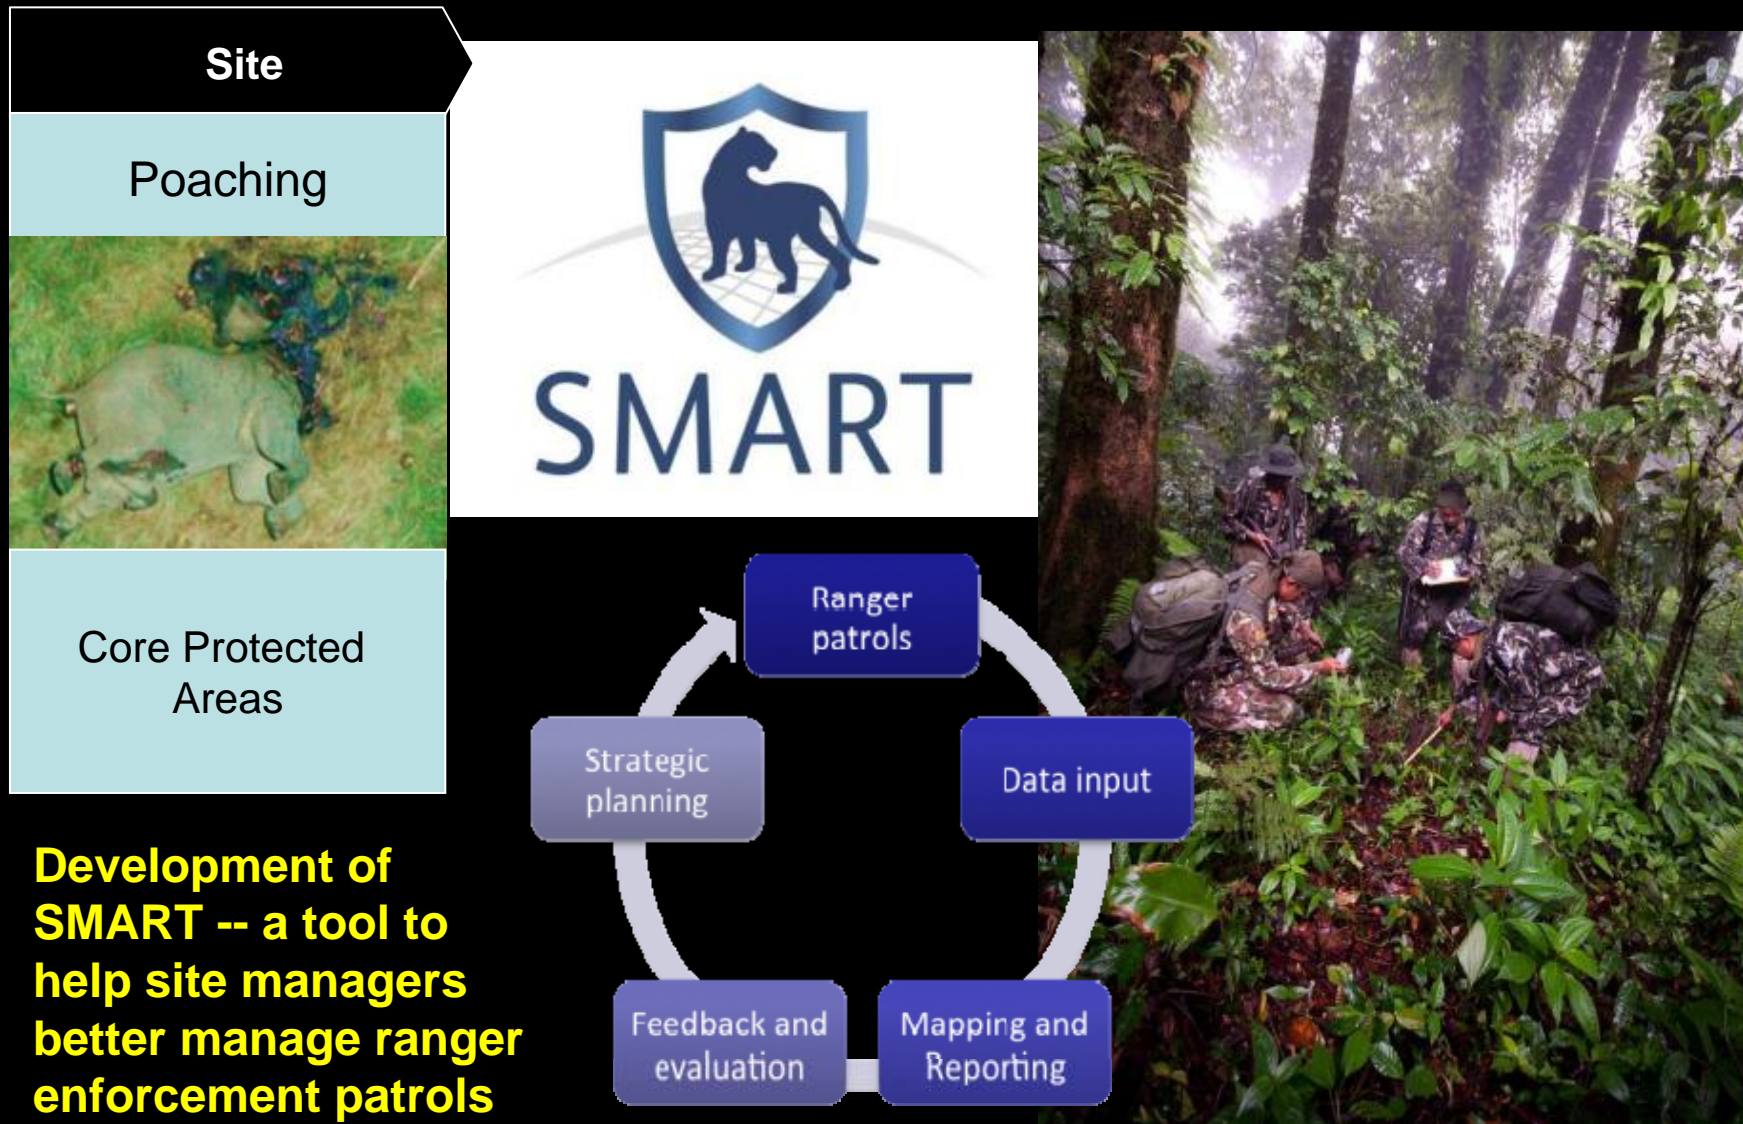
Site

Poaching

Core Protected Areas

SMART

Ranger patrols

Data input

Mapping and Reporting

Feedback and evaluation

Strategic planning

Development of SMART -- a tool to help site managers better manage ranger enforcement patrols